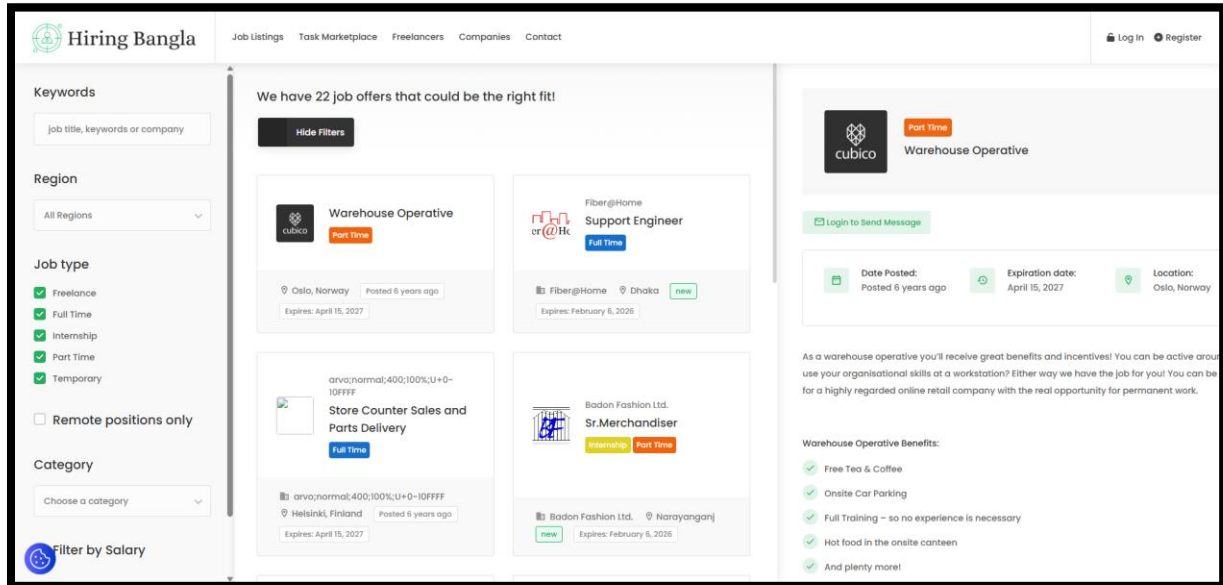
Hiring Bangla

Job Listings Task Marketplace Freelancers Companies Contact

Log In Register

Keywords

job title, keywords or company

Region

All Regions

Job type

Freelance
Full Time
Internship
Part Time
Temporary

Remote positions only

Category

Choose a category

Filter by Salary

We have 22 job offers that could be the right fit!

Hide Filters

cubico
Warehouse Operative
Part Time
Oslo, Norway Posted 6 years ago
Expires: April 15, 2027

Fiber@Home
Support Engineer
Full Time
Fiber@Home Dhaka new
Expires: February 6, 2026

arvo;normal;400;100%;U+0-10FFFF
Store Counter Sales and Parts Delivery
Full Time
arvo;normal;400;100%;U+0-10FFFF
Helsinki, Finland Posted 6 years ago
Expires: April 15, 2027

Badon Fashion Ltd.
Sr.Merchandiser
Internship Part Time
Badon Fashion Ltd. Narayanganj
new Expires: February 6, 2026

cubico
Part Time
Warehouse Operative

Login to Send Message

Date Posted: Posted 6 years ago
Expiration date: April 15, 2027
Location: Oslo, Norway

As a warehouse operative you'll receive great benefits and incentives! You can be active arou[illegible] use your organisational skills at a workstation? Either way we have the job for you! You can be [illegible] for a highly regarded online retail company with the real opportunity for permanent work.

Warehouse Operative Benefits:

Free Tea & Coffee
Onsite Car Parking
Full Training – so no experience is necessary
Hot food in the onsite canteen
And plenty more!